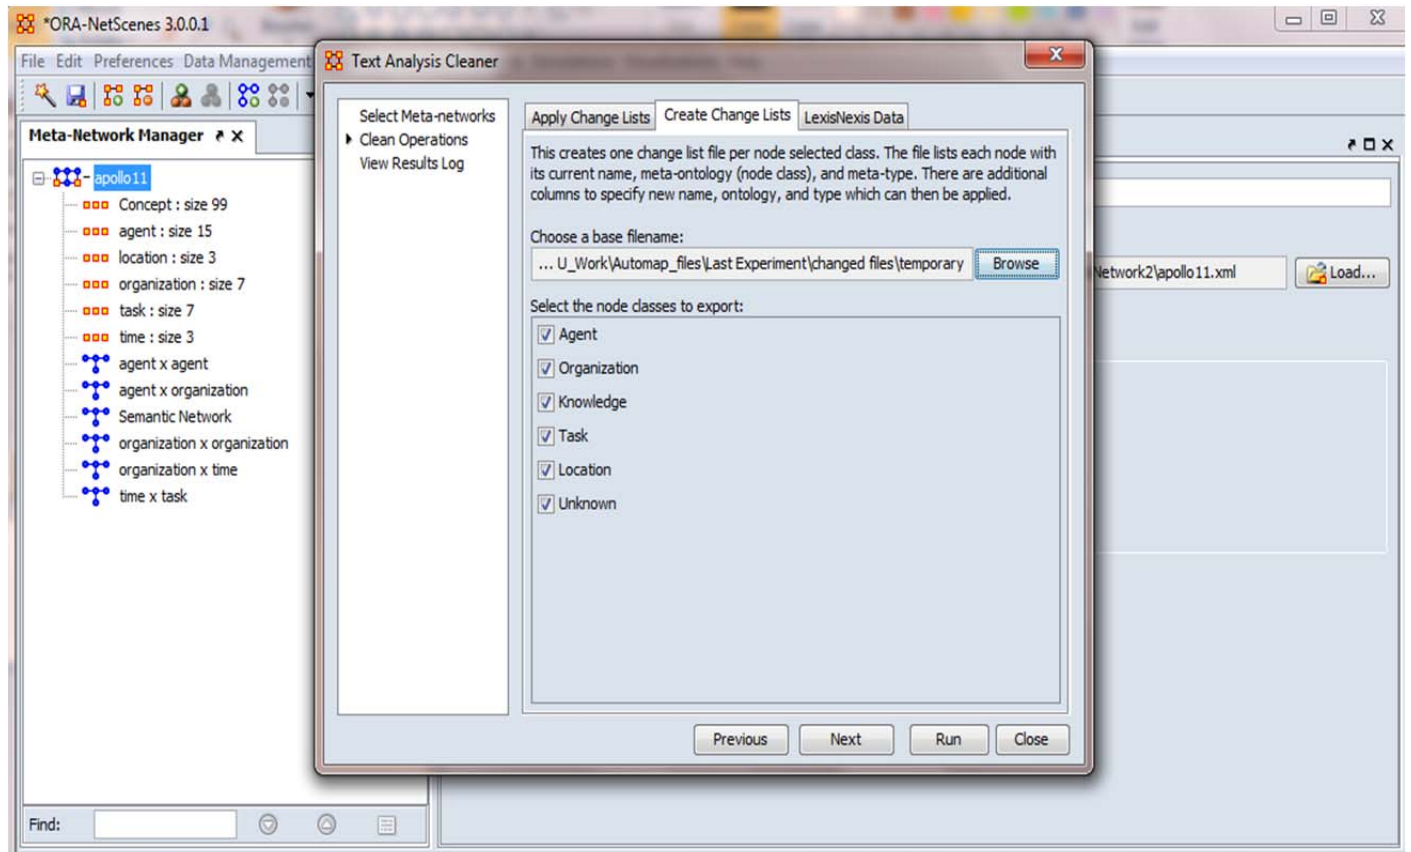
*ORA-NetScenes 3.0.0.1

File Edit Preferences Data Management

Meta-Network Manager

apollo11
Concept : size 99
agent : size 15
location : size 3
organization : size 7
task : size 7
time : size 3
agent x agent
agent x organization
Semantic Network
organization x organization
organization x time
time x task

Find:

Text Analysis Cleaner

Select Meta-networks
Clean Operations
View Results Log

Apply Change Lists | Create Change Lists | LexisNexis Data

This creates one change list file per node selected class. The file lists each node with its current name, meta-ontology (node class), and meta-type. There are additional columns to specify new name, ontology, and type which can then be applied.

Choose a base filename:
... U_Work\Automap_files\Last Experiment\changed files\temporary
Browse

Select the node classes to export:
Agent
Organization
Knowledge
Task
Location
Unknown

Previous
Next
Run
Close

Network2\apollo11.xml
Load...